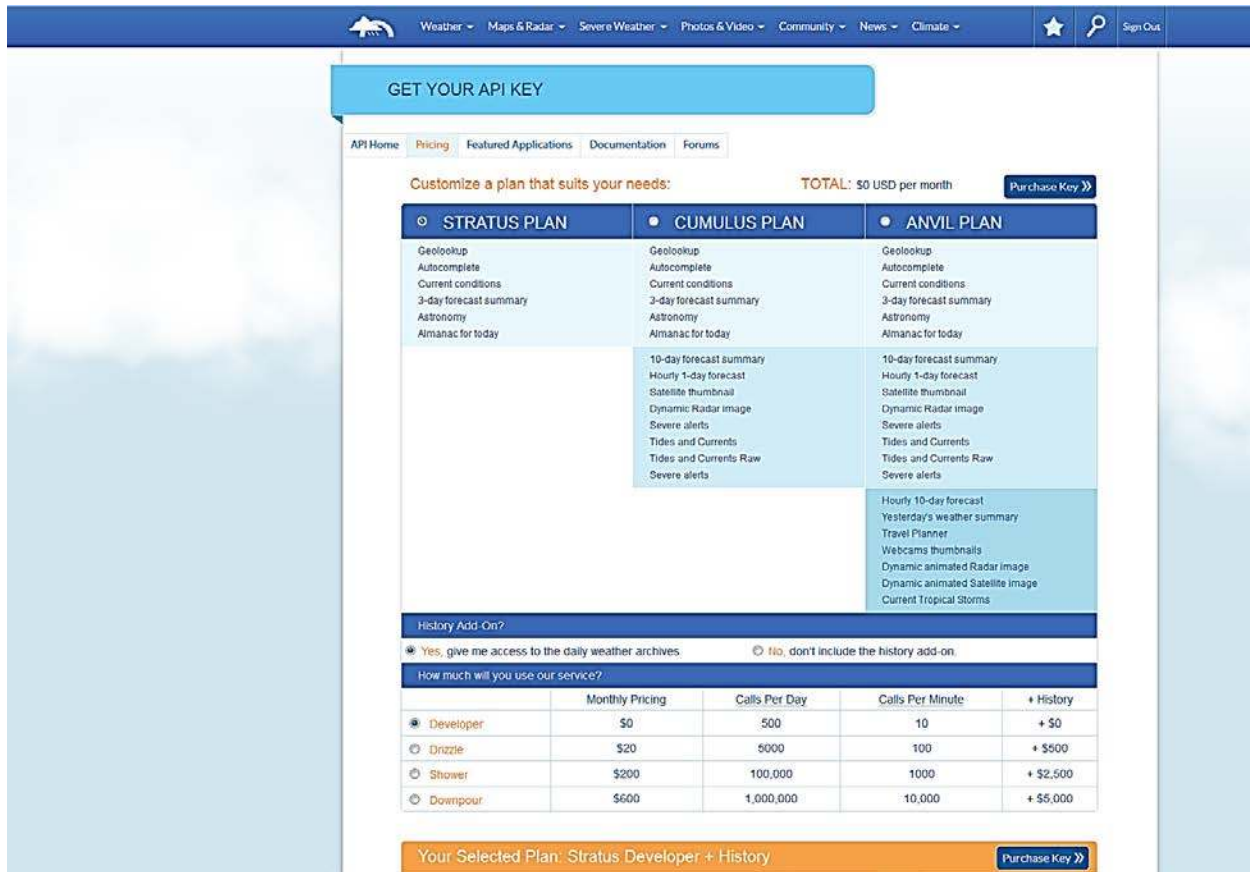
Weather ▾ Maps & Radar ▾ Severe Weather ▾ Photos & Video ▾ Community ▾ News ▾ Climate ▾ Sign Out

GET YOUR API KEY

API Home Pricing Featured Applications Documentation Forums

Customize a plan that suits your needs: TOTAL: $0 USD per month Purchase Key »

STRATUS PLAN

Geolookup
Autocomplete
Current conditions
3-day forecast summary
Astronomy
Almanac for today

CUMULUS PLAN

Geolookup
Autocomplete
Current conditions
3-day forecast summary
Astronomy
Almanac for today

10-day forecast summary
Hourly 1-day forecast
Satellite thumbnail
Dynamic Radar image
Severe alerts
Tides and Currents
Tides and Currents Raw
Severe alerts

ANVIL PLAN

Geolookup
Autocomplete
Current conditions
3-day forecast summary
Astronomy
Almanac for today

10-day forecast summary
Hourly 1-day forecast
Satellite thumbnail
Dynamic Radar image
Severe alerts
Tides and Currents
Tides and Currents Raw
Severe alerts

Hourly 10-day forecast
Yesterday's weather summary
Travel Planner
Webcams thumbnails
Dynamic animated Radar image
Dynamic animated Satellite image
Current Tropical Storms

History Add-On?

Yes, give me access to the daily weather archives No, don't include the history add-on.

How much will you use our service?

| | Monthly Pricing | Calls Per Day | Calls Per Minute | + History |
|---|---|---|---|---|
| Developer | $0 | 500 | 10 | + $0 |
| Drizzle | $20 | 5000 | 100 | + $500 |
| Shower | $200 | 100,000 | 1000 | + $2,500 |
| Downpour | $600 | 1,000,000 | 10,000 | + $5,000 |

Your Selected Plan: Stratus Developer + History Purchase Key »